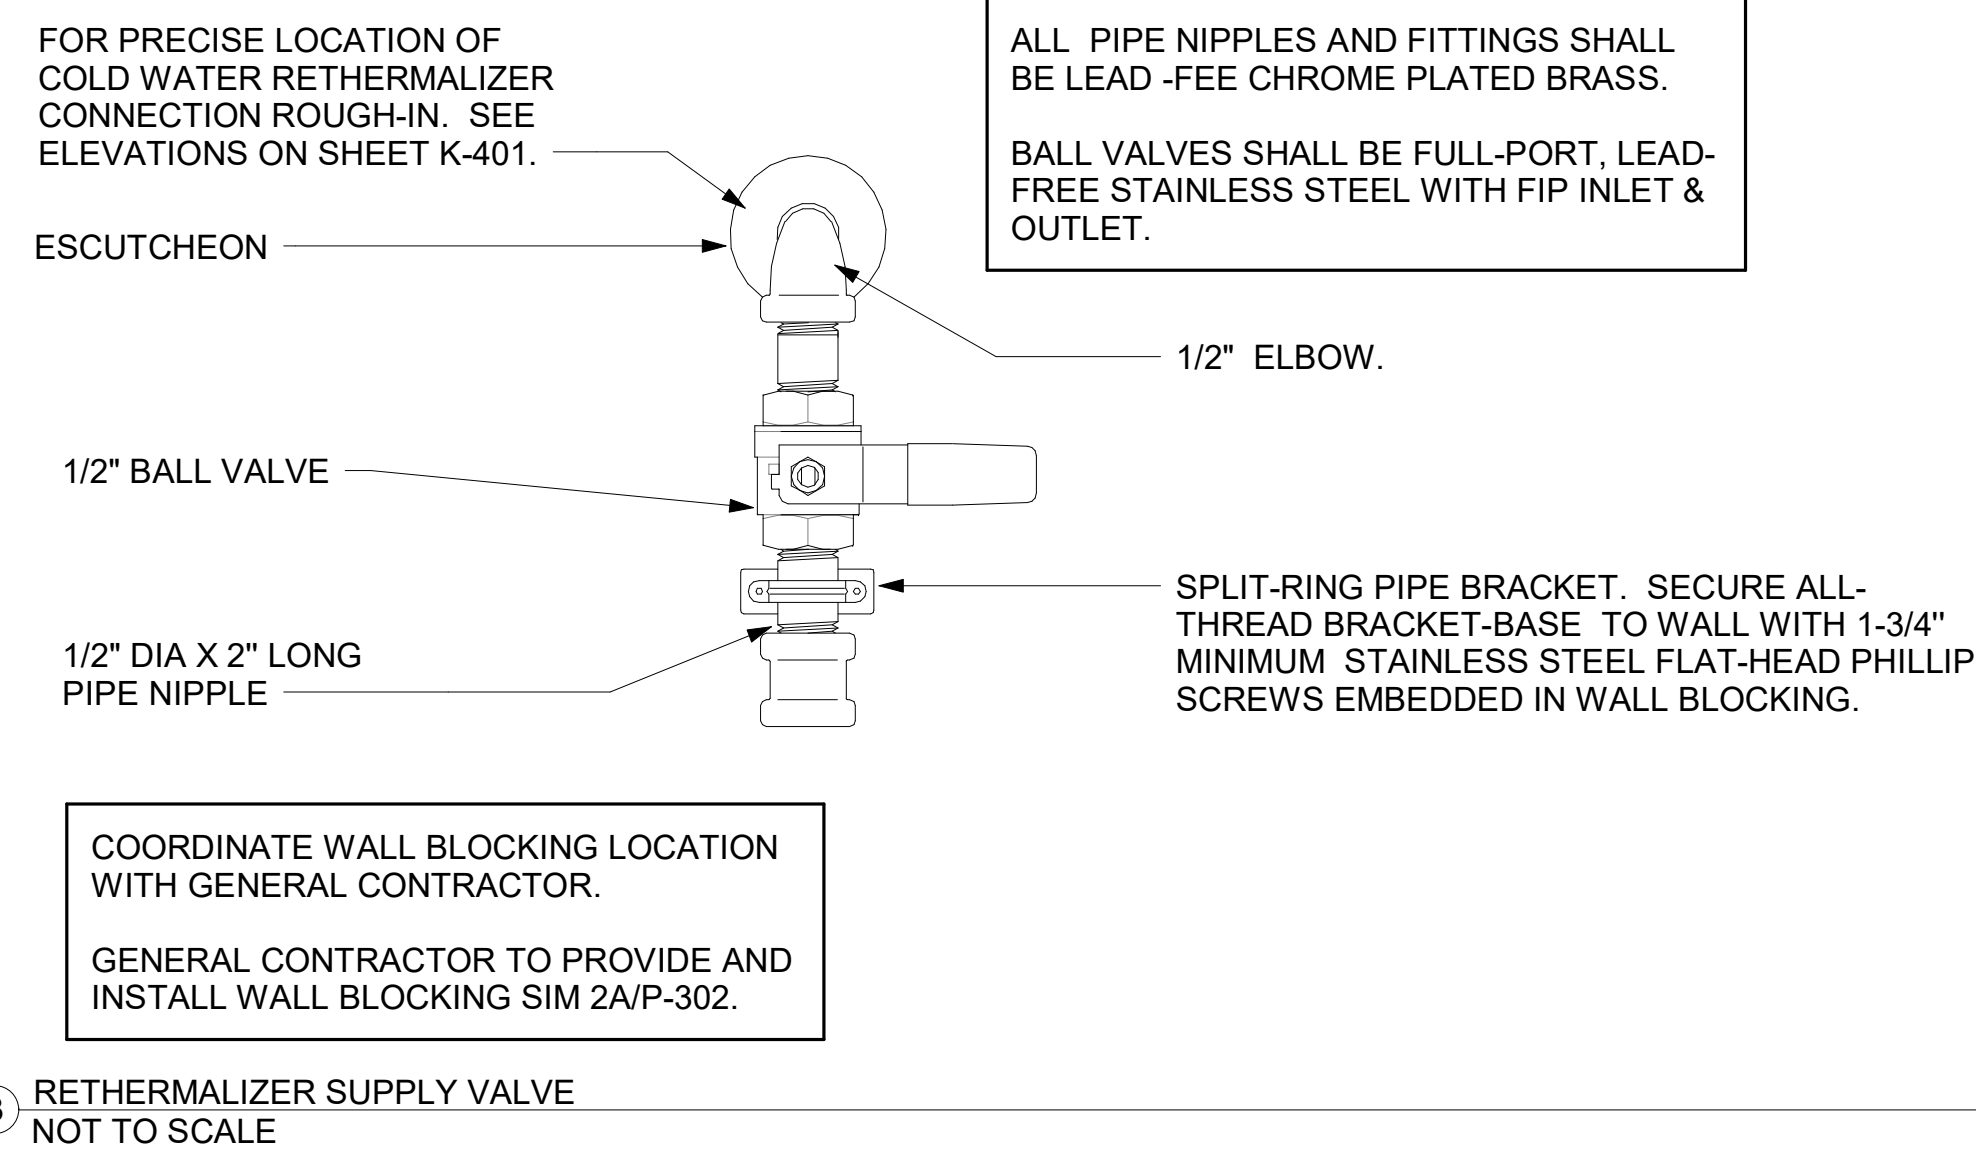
FOR PRECISE LOCATION OF COLD WATER RETHERMALIZER CONNECTION ROUGH-IN. SEE ELEVATIONS ON SHEET K-401.

ALL PIPE NIPPLES AND FITTINGS SHALL BE LEAD -FEE CHROME PLATED BRASS.

BALL VALVES SHALL BE FULL-PORT, LEAD-FREE STAINLESS STEEL WITH FIP INLET & OUTLET.

ESCUTCHEON

1/2" ELBOW.

1/2" BALL VALVE

SPLIT-RING PIPE BRACKET. SECURE ALL-THREAD BRACKET-BASE TO WALL WITH 1-3/4" MINIMUM STAINLESS STEEL FLAT-HEAD PHILLIP SCREWS EMBEDDED IN WALL BLOCKING.

1/2" DIA X 2" LONG PIPE NIPPLE

COORDINATE WALL BLOCKING LOCATION WITH GENERAL CONTRACTOR.

GENERAL CONTRACTOR TO PROVIDE AND INSTALL WALL BLOCKING SIM 2A/P-302.

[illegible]

RETHERMALIZER SUPPLY VALVE
NOT TO SCALE